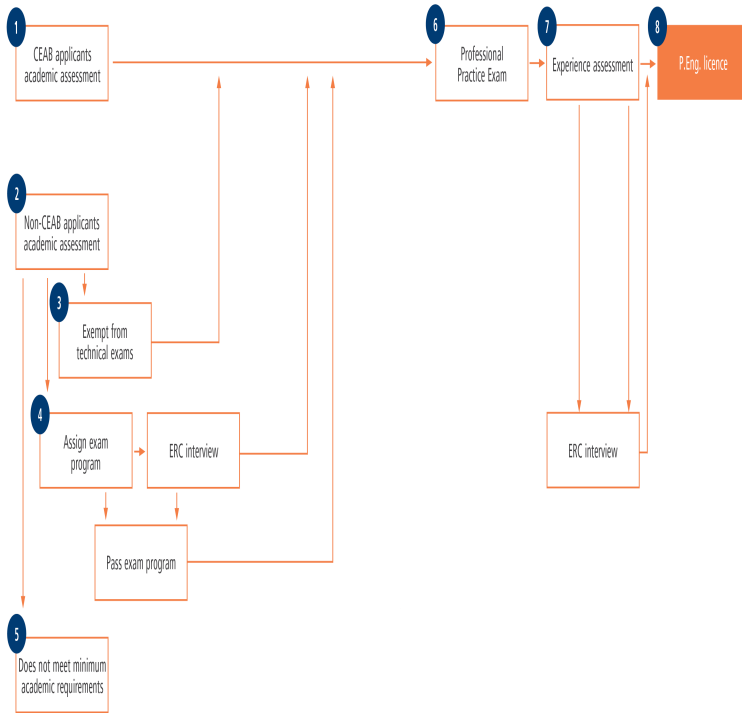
1
CEAB applicants academic assessment

6
Professional Practice Exam

7
Experience assessment

8
P.Eng. licence

2
Non-CEAB applicants academic assessment

3
Exempt from technical exams

4
Assign exam program

ERC interview

Pass exam program

ERC interview

5
Does not meet minimum academic requirements